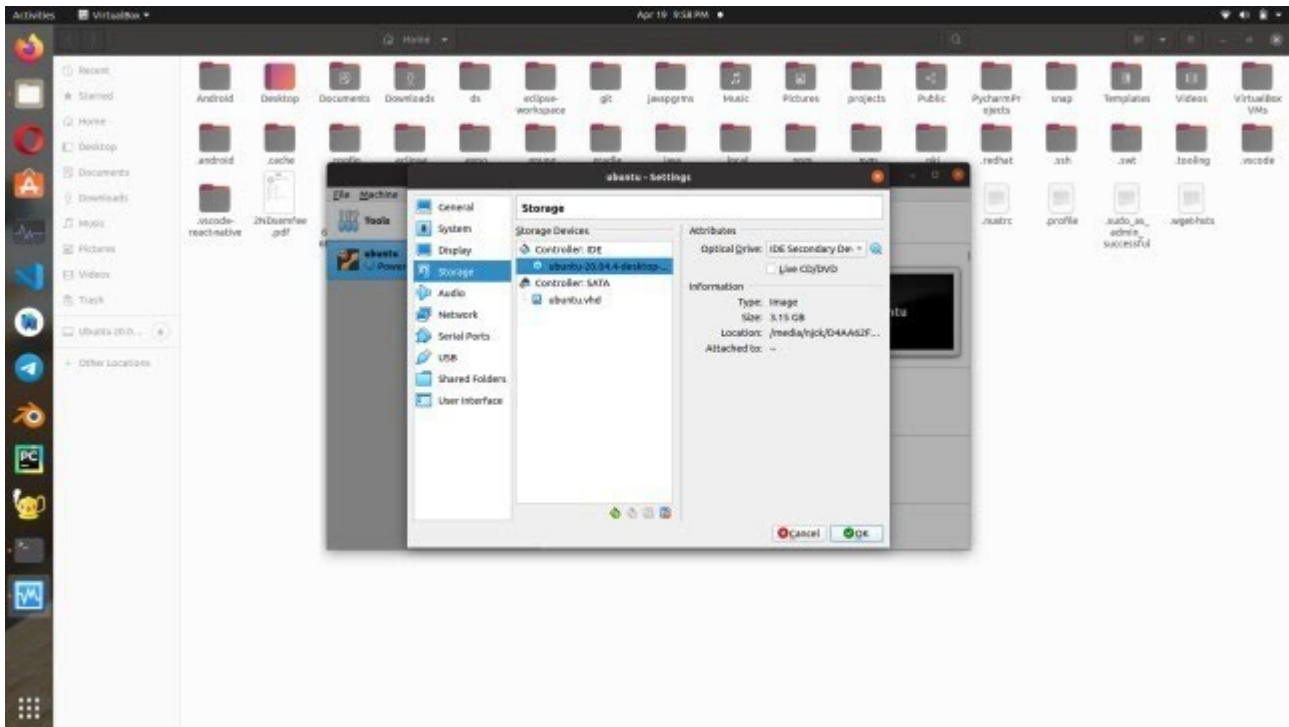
Activities VirtualBox ▾ Apr 19 9:58 PM ●

Home ▾

Recent
Starred
Home
Desktop
Documents
Downloads
Music
Pictures
Videos
Trash
Ubuntu 20.0...
+ Other Locations

Android Desktop Documents Downloads ds eclipse-workspace git javapgrms Music Pictures projects Public PycharmProjects snap Templates Videos VirtualBox VMs

android .cache .redhat .ssh .swt .tooling .vscode

.vscode-react-native 2h2bsenfee .pdf .nustrc .profile .sudo_as_admin_successful .wget-hsts

File Machine
Tools
ubuntu
Powered

ubuntu - Settings

General
System
Display
Storage
Audio
Network
Serial Ports
USB
Shared Folders
User Interface

Storage

Storage Devices
Controller: IDE
ubuntu-20.04.4-desktop-...
Controller: SATA
ubuntu.vhd

Attributes
Optical Drive: IDE Secondary De ▾
Live CD/DVD

Information
Type: Image
Size: 3.15 GB
Location: /media/nick/D4AA62F...
Attached to: --

Cancel OK

ntu